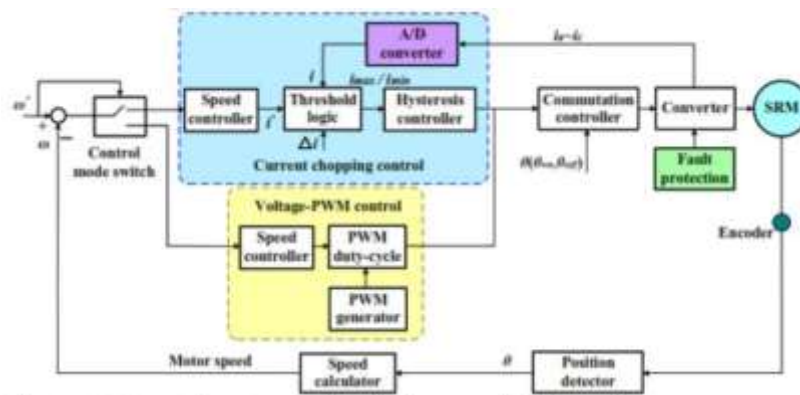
A/D converter

$i_a$~$i_c$

$\omega^*$

+

$\omega$

−

Control mode switch

Speed controller

$i^*$

$i$

Threshold logic

$\Delta i$

$I_{max}$ / $I_{min}$

Hysteresis controller

Current chopping control

Commutation controller

$\theta(\theta_{on}, \theta_{off})$

Converter

SRM

Fault protection

Voltage-PWM control

Speed controller

PWM duty-cycle

PWM generator

Encoder

Motor speed

Speed calculator

$\theta$

Position detector